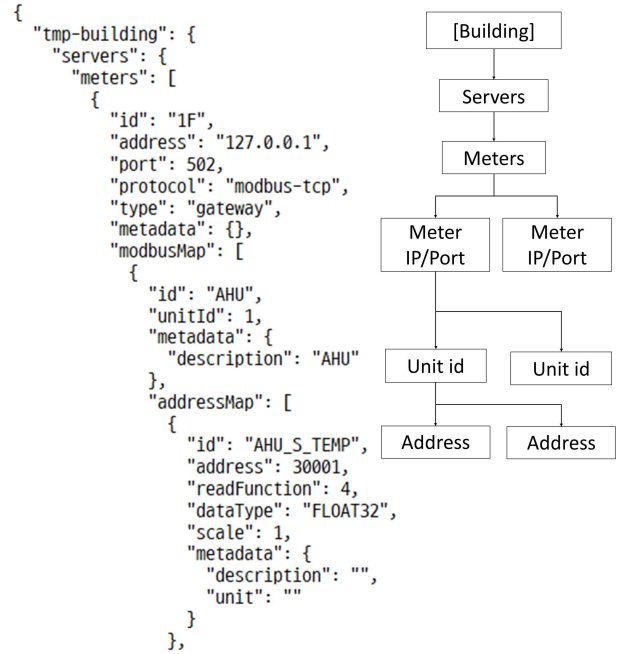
{
  "tmp-building": {
    "servers": {
      "meters": [
        {
          "id": "1F",
          "address": "127.0.0.1",
          "port": 502,
          "protocol": "modbus-tcp",
          "type": "gateway",
          "metadata": {},
          "modbusMap": [
            {
              "id": "AHU",
              "unitId": 1,
              "metadata": {
                "description": "AHU"
              },
              "addressMap": [
                {
                  "id": "AHU_S_TEMP",
                  "address": 30001,
                  "readFunction": 4,
                  "dataType": "FLOAT32",
                  "scale": 1,
                  "metadata": {
                    "description": "",
                    "unit": ""
                  }
                },

[Building]

Servers

Meters

Meter IP/Port

Meter IP/Port

Unit id

Unit id

Address

Address